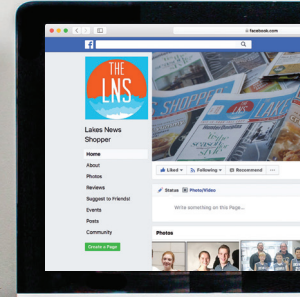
facebook.com

f

THE LNS

Lakes News Shopper

Home
About
Photos
Reviews
Suggest to Friends!
Events
Posts
Community

Create a Page

SHOPPER
LAKE

Liked
Following
Recommend
...

Status
Photo/Video

Write something on this Page...

Photos